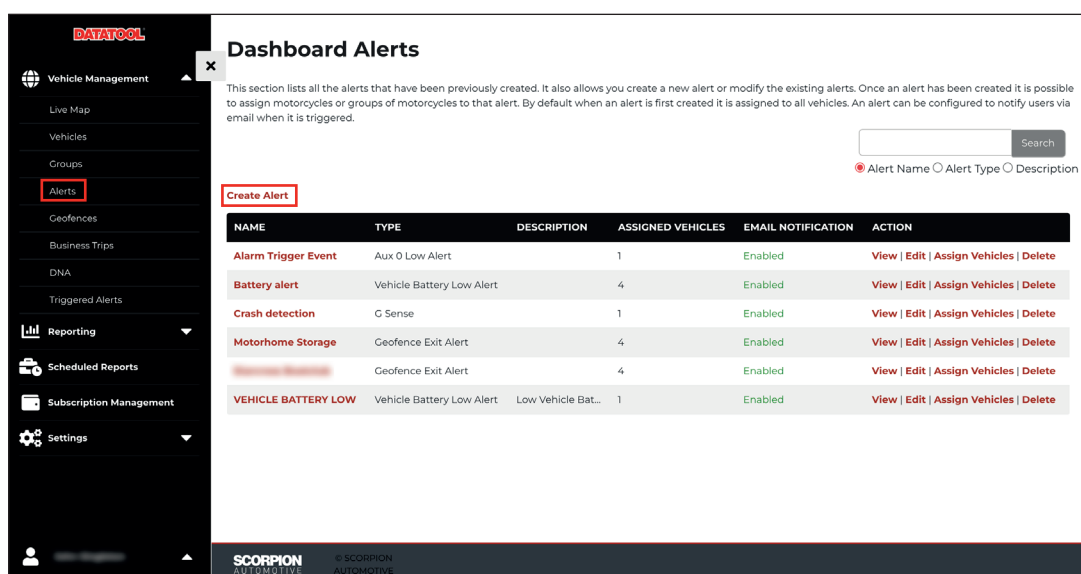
DATATOOL

Vehicle Management

Live Map

Vehicles

Groups

Alerts

Geofences

Business Trips

DNA

Triggered Alerts

Reporting

Scheduled Reports

Subscription Management

Settings

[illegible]

×

Dashboard Alerts

This section lists all the alerts that have been previously created. It also allows you create a new alert or modify the existing alerts. Once an alert has been created it is possible to assign motorcycles or groups of motorcycles to that alert. By default when an alert is first created it is assigned to all vehicles. An alert can be configured to notify users via email when it is triggered.

Search

Alert Name Alert Type Description

Create Alert

| NAME | TYPE | DESCRIPTION | ASSIGNED VEHICLES | EMAIL NOTIFICATION | ACTION |
|---|---|---|---|---|---|
| Alarm Trigger Event | Aux 0 Low Alert | | 1 | Enabled | View \| Edit \| Assign Vehicles \| Delete |
| Battery alert | Vehicle Battery Low Alert | | 4 | Enabled | View \| Edit \| Assign Vehicles \| Delete |
| Crash detection | G Sense | | 1 | Enabled | View \| Edit \| Assign Vehicles \| Delete |
| Motorhome Storage | Geofence Exit Alert | | 4 | Enabled | View \| Edit \| Assign Vehicles \| Delete |
| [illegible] | Geofence Exit Alert | | 4 | Enabled | View \| Edit \| Assign Vehicles \| Delete |
| VEHICLE BATTERY LOW | Vehicle Battery Low Alert | Low Vehicle Bat... | 1 | Enabled | View \| Edit \| Assign Vehicles \| Delete |

SCORPION AUTOMOTIVE

© SCORPION AUTOMOTIVE